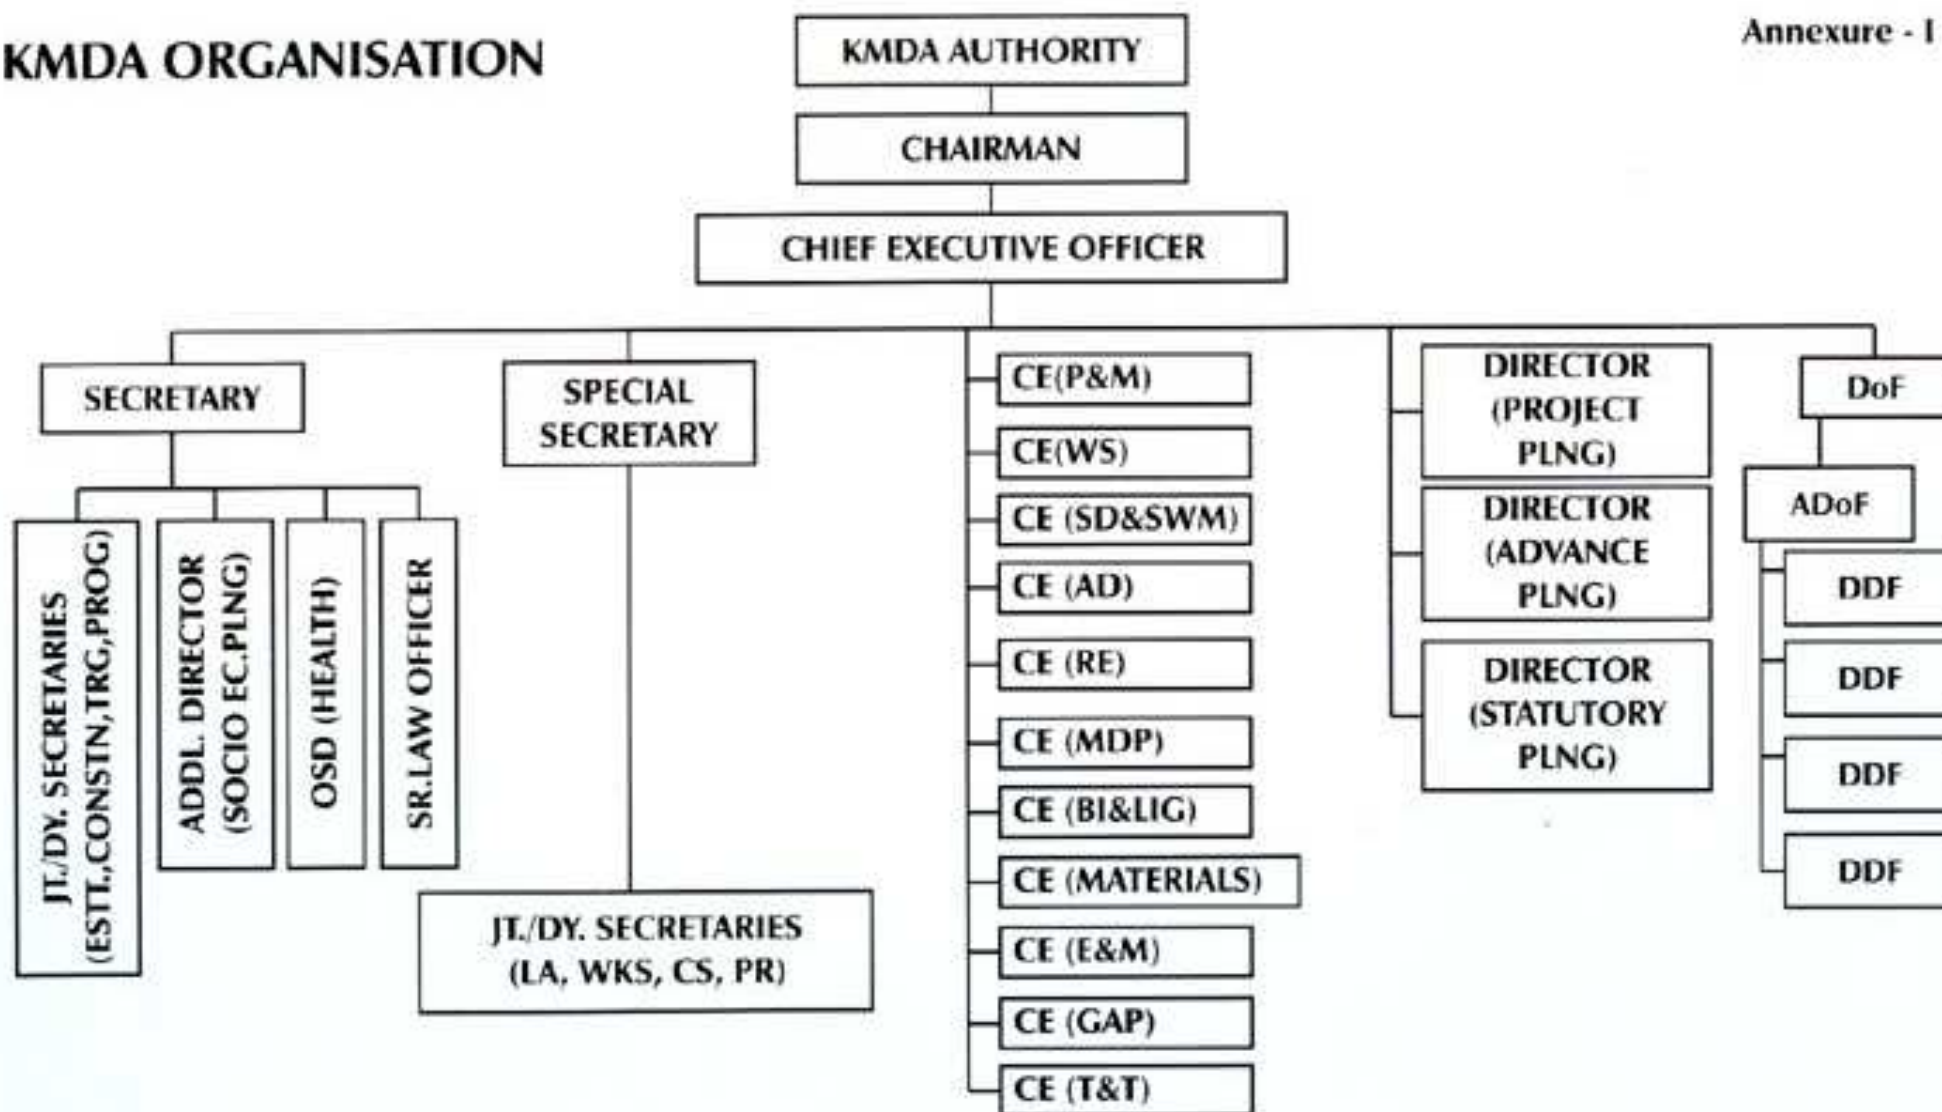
KMDA ORGANISATION

Annexure - I

KMDA AUTHORITY

CHAIRMAN

CHIEF EXECUTIVE OFFICER

SECRETARY

JT./DY. SECRETARIES (ESTT.,CONSTN,TRG,PROG)

ADDL. DIRECTOR (SOCIO EC.PLNG)

OSD (HEALTH)

SR.LAW OFFICER

SPECIAL SECRETARY

JT./DY. SECRETARIES (LA, WKS, CS, PR)

CE(P&M)

CE(WS)

CE (SD&SWM)

CE (AD)

CE (RE)

CE (MDP)

CE (BI&LIG)

CE (MATERIALS)

CE (E&M)

CE (GAP)

CE (T&T)

DIRECTOR (PROJECT PLNG)

DIRECTOR (ADVANCE PLNG)

DIRECTOR (STATUTORY PLNG)

DoF

ADoF

DDF

DDF

DDF

DDF